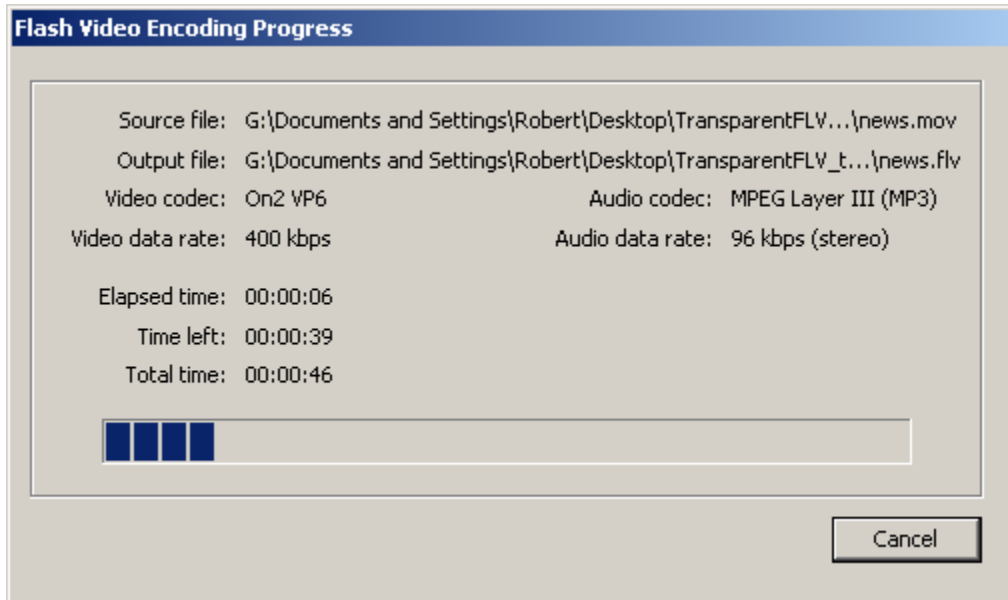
Flash Video Encoding Progress

Source file: G:\Documents and Settings\Robert\Desktop\TransparentFLV...\news.mov
Output file: G:\Documents and Settings\Robert\Desktop\TransparentFLV_t...\news.flv
Video codec: On2 VP6
Audio codec: MPEG Layer III (MP3)
Video data rate: 400 kbps
Audio data rate: 96 kbps (stereo)

Elapsed time: 00:00:06
Time left: 00:00:39
Total time: 00:00:46

Cancel